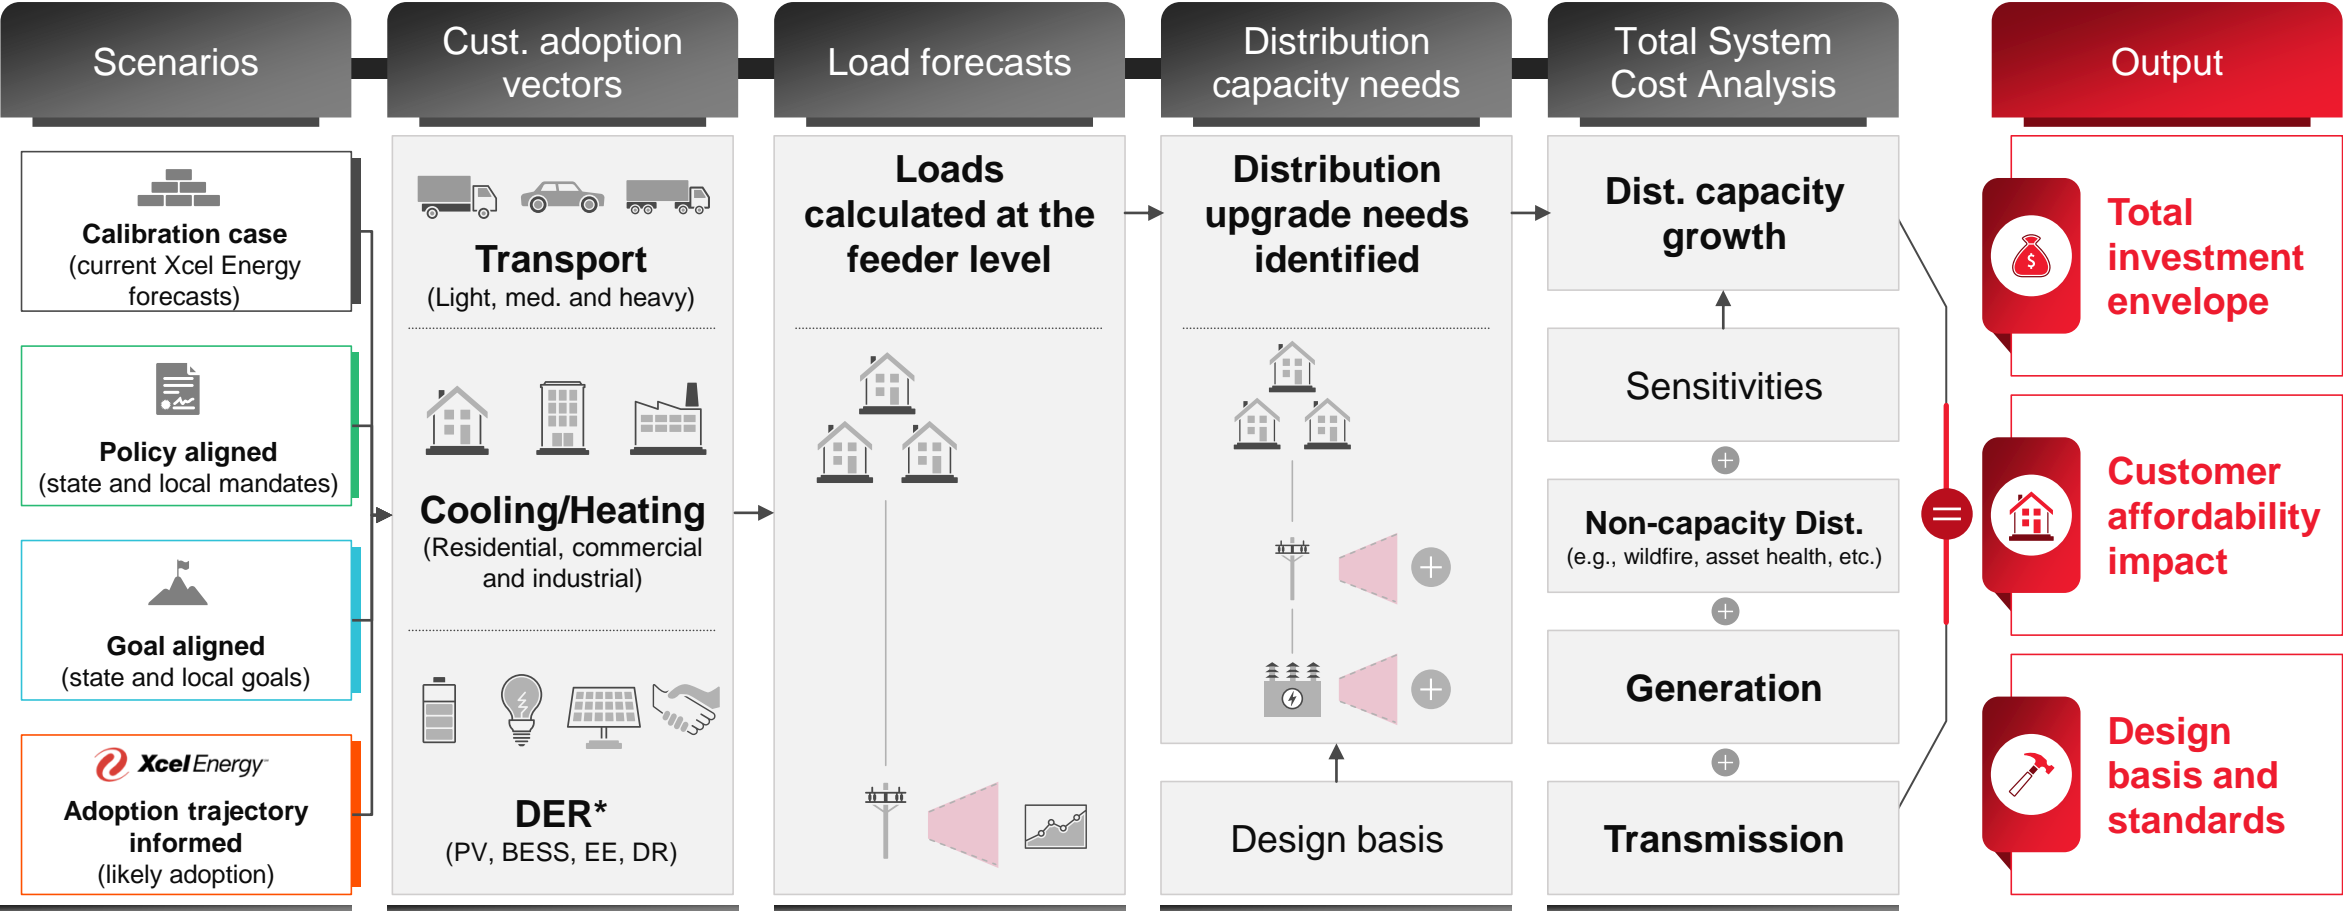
Scenarios

Cust. adoption vectors

Load forecasts

Distribution capacity needs

Total System Cost Analysis

Output

Calibration case
(current Xcel Energy forecasts)

Policy aligned
(state and local mandates)

Goal aligned
(state and local goals)

Xcel Energy
Adoption trajectory informed
(likely adoption)

Transport
(Light, med. and heavy)

Cooling/Heating
(Residential, commercial and industrial)

DER*
(PV, BESS, EE, DR)

Loads calculated at the feeder level

Distribution upgrade needs identified

Design basis

Dist. capacity growth

Sensitivities

Non-capacity Dist.
(e.g., wildfire, asset health, etc.)

Generation

Transmission

Total investment envelope

Customer affordability impact

Design basis and standards